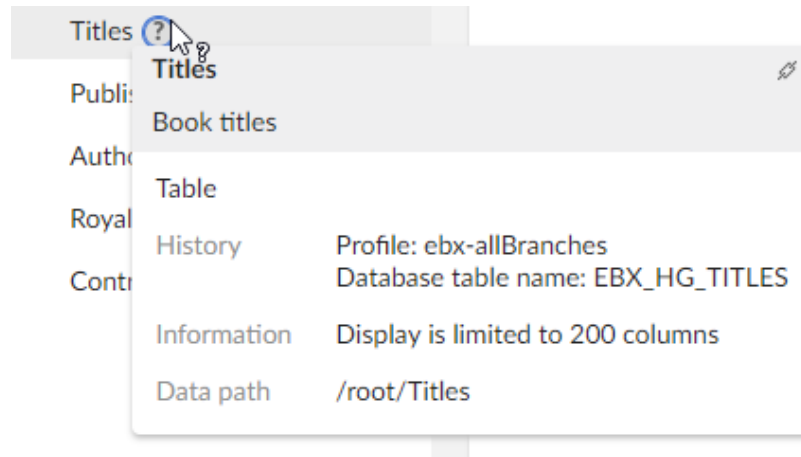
Titles ?

Publi

Auth

Royal

Contr

Titles

Book titles

Table

| History | Profile: ebx-allBranches<br>Database table name: EBX_HG_TITLES |
|---|---|
| Information | Display is limited to 200 columns |
| Data path | /root/Titles |